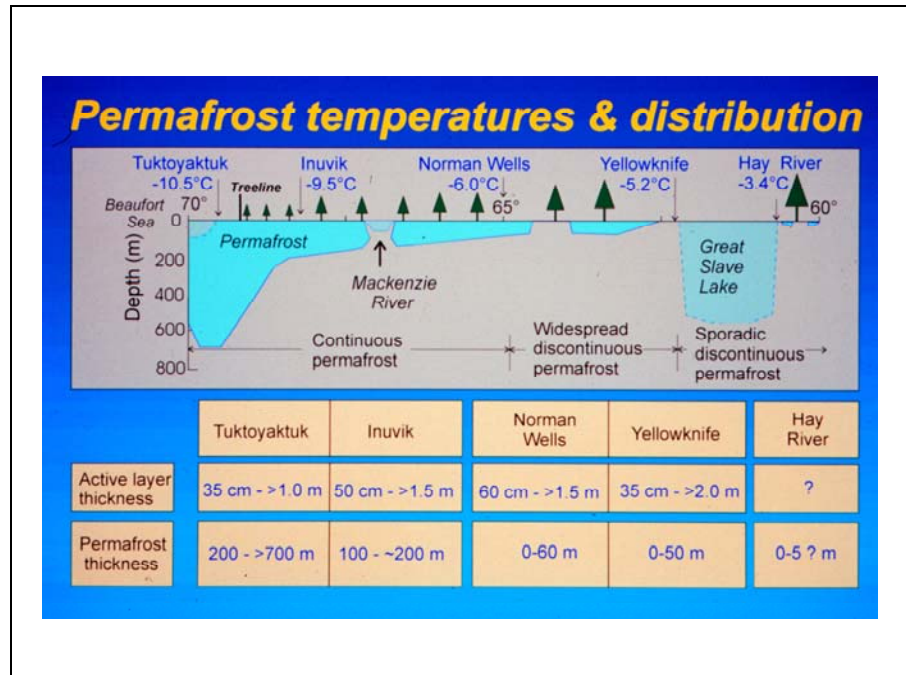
Permafrost temperatures & distribution

Tuktoyaktuk -10.5°C
Treeline
Inuvik -9.5°C
Norman Wells -6.0°C
Yellowknife -5.2°C
Hay River -3.4°C
Beaufort Sea
70°
65°
60°
0
200
400
600
800
Depth (m)
Permafrost
Mackenzie River
Great Slave Lake
Continuous permafrost
Widespread discontinuous permafrost
Sporadic discontinuous permafrost

| | Tuktoyaktuk | Inuvik | Norman Wells | Yellowknife | Hay River |
|---|---|---|---|---|---|
| Active layer thickness | 35 cm - >1.0 m | 50 cm - >1.5 m | 60 cm - >1.5 m | 35 cm - >2.0 m | ? |
| Permafrost thickness | 200 - >700 m | 100 - ~200 m | 0-60 m | 0-50 m | 0-5 ? m |